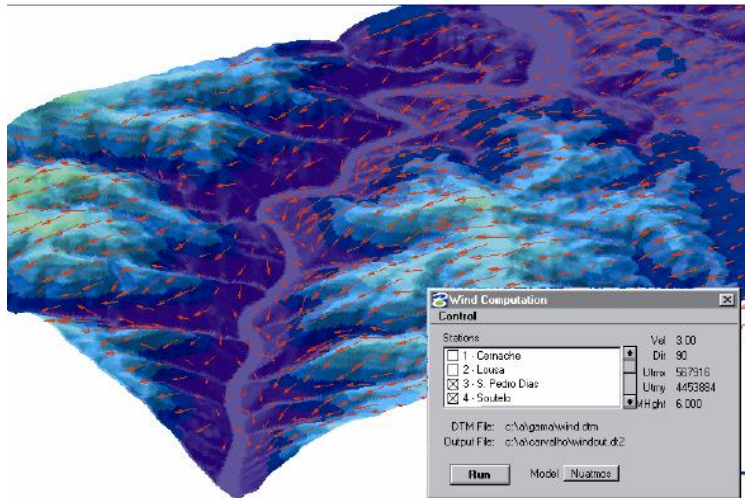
Wind Computation
Control
Stations
1 - Cernache
2 - Lousa
3 - S. Pedro Dias
4 - Soutelo
Vel 3.00
Dir 90
Utmx 567916
Utmy 4453884
MHght 6.000
DTM File: c:\a\gama\wind.dtm
Output File: c:\a\carvalho\windout.dt2
Run
Model Nuatmos